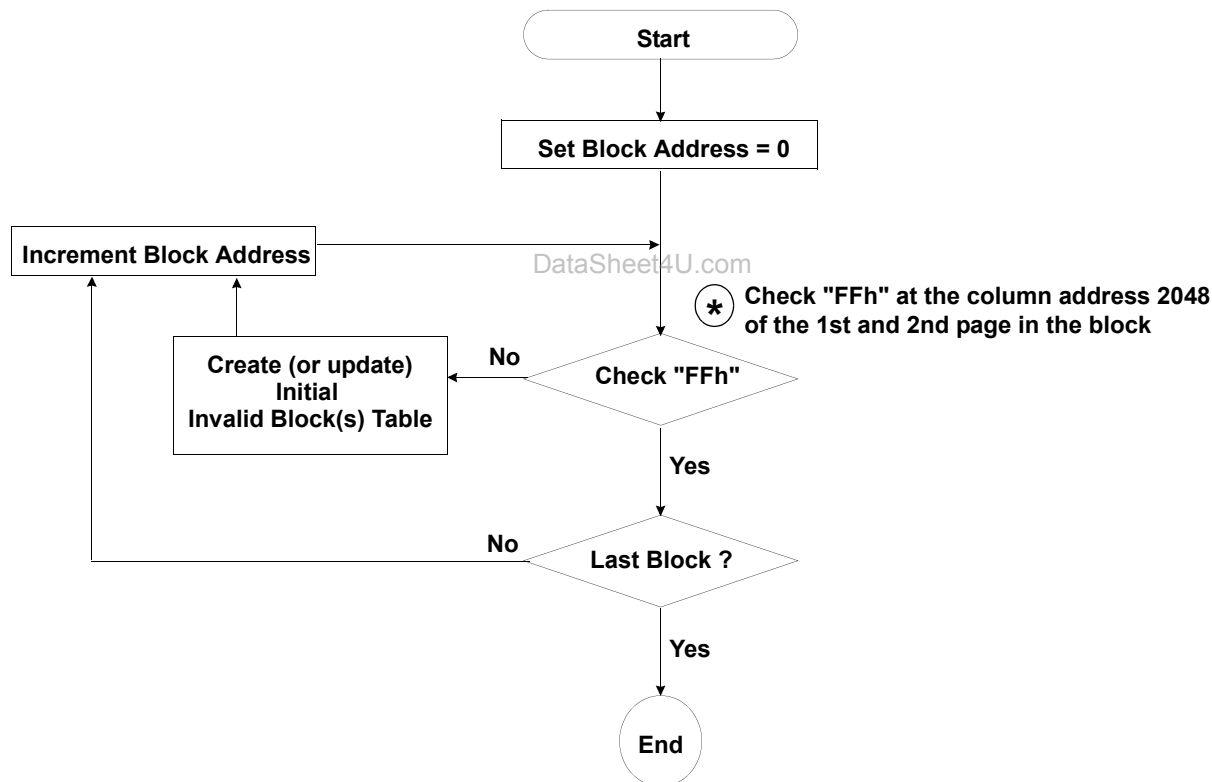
Start

Set Block Address = 0

Increment Block Address

DataSheet4U.com

* Check "FFh" at the column address 2048 of the 1st and 2nd page in the block

Create (or update) Initial Invalid Block(s) Table

No

Check "FFh"

Yes

No

Last Block ?

Yes

End